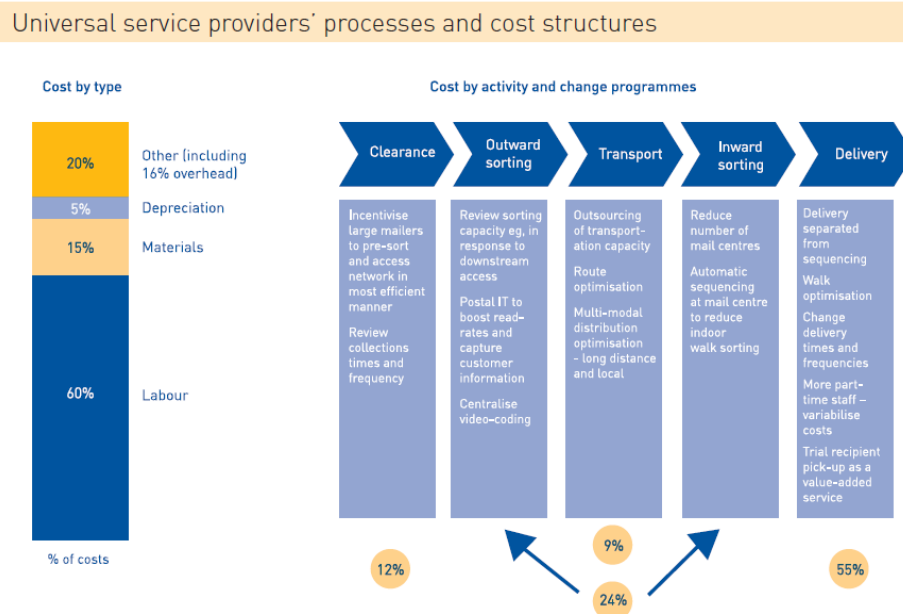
Universal service providers' processes and cost structures

Cost by type

20% Other (including 16% overhead)
5% Depreciation
15% Materials
60% Labour

% of costs

Cost by activity and change programmes

Clearance

Incentivise large mailers to pre-sort and access network in most efficient manner

Review collections times and frequency

Outward sorting

Review sorting capacity eg, in response to downstream access

Postal IT to boost read-rates and capture customer information

Centralise video-coding

Transport

Outsourcing of transportation capacity

Route optimisation

Multi-modal distribution optimisation – long distance and local

Inward sorting

Reduce number of mail centres

Automatic sequencing at mail centre to reduce indoor walk sorting

Delivery

Delivery separated from sequencing

Walk optimisation

Change delivery times and frequencies

More part-time staff – variabilise costs

Trial recipient pick-up as a value-added service

12%

9%

24%

55%